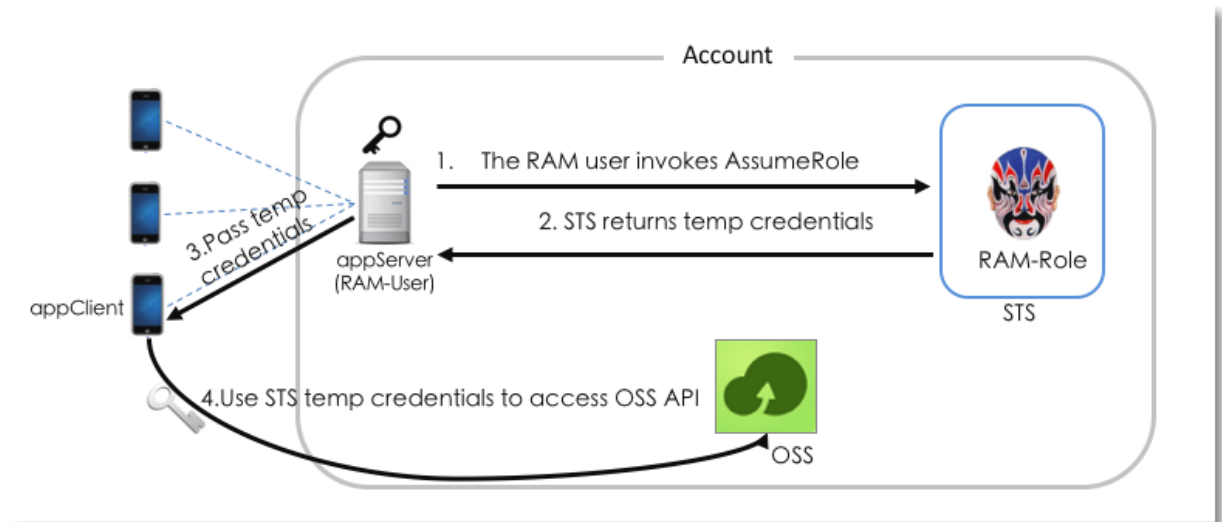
Account

1. The RAM user invokes AssumeRole

2. STS returns temp credentials

RAM-Role

STS

3.Pass temp credentials

appServer
(RAM-User)

appClient

4.Use STS temp credentials to access OSS API

OSS